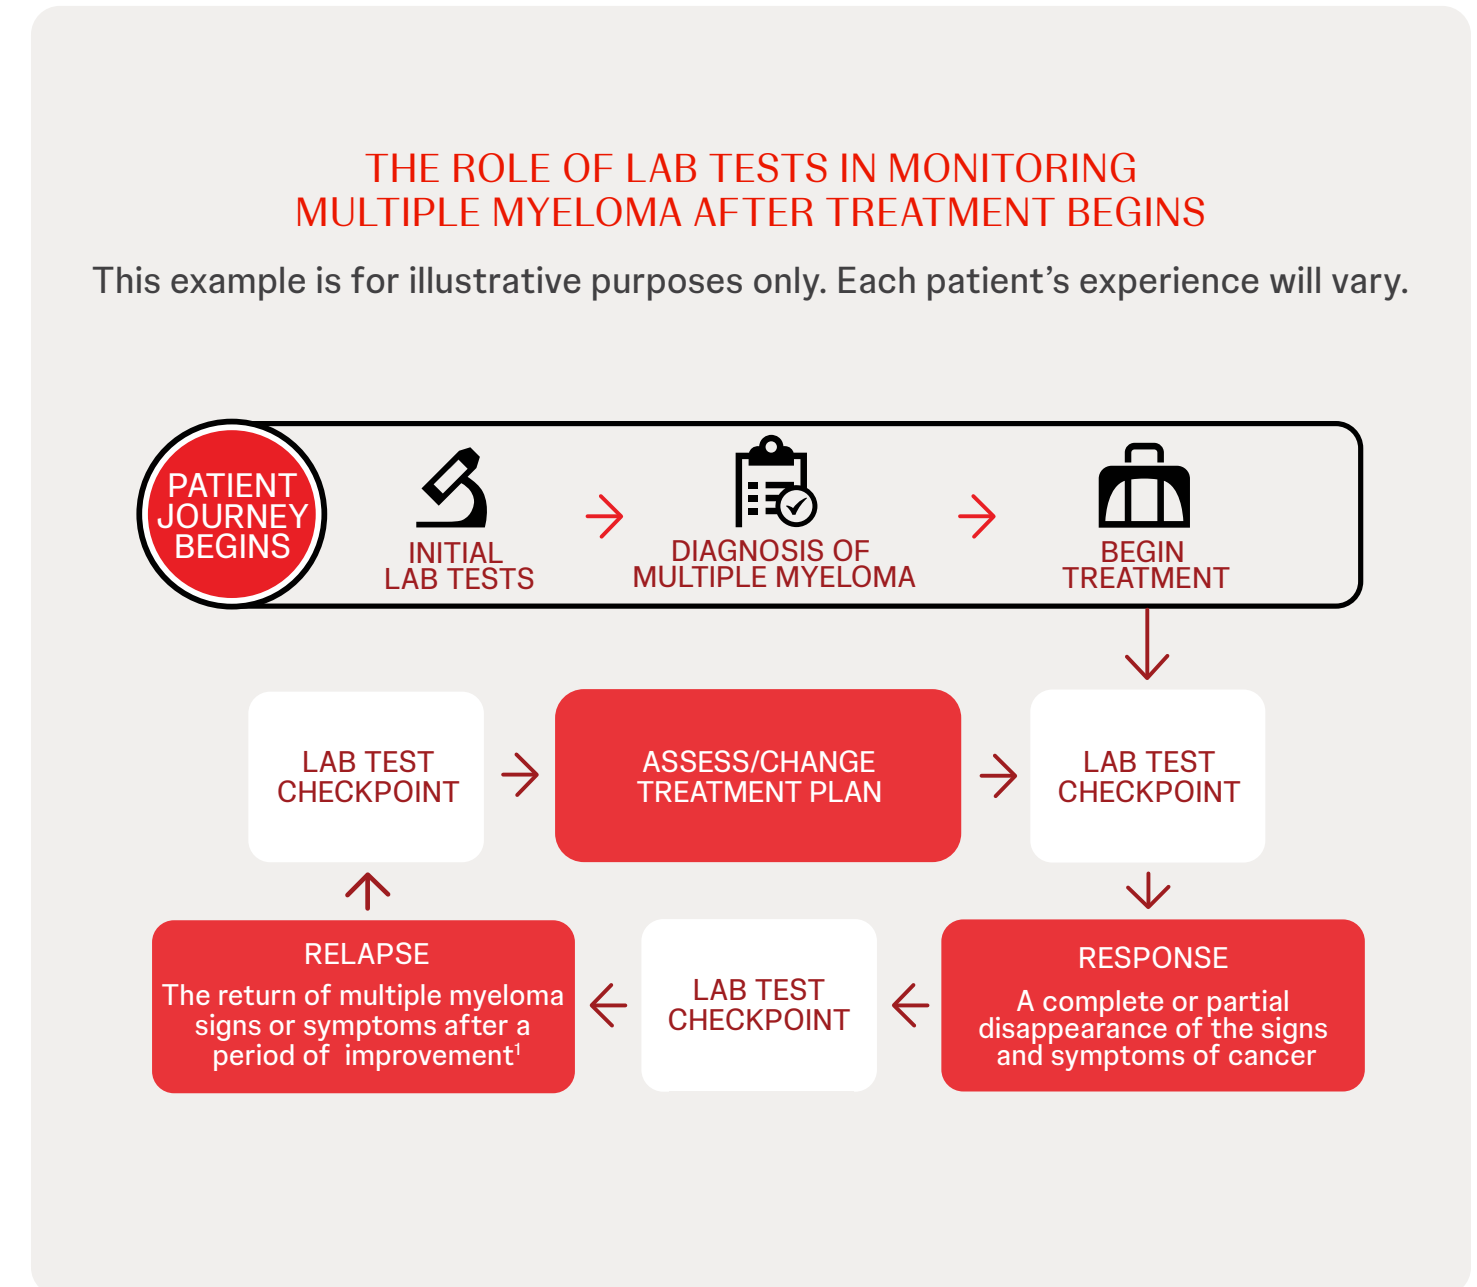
THE ROLE OF LAB TESTS IN MONITORING MULTIPLE MYELOMA AFTER TREATMENT BEGINS

This example is for illustrative purposes only. Each patient's experience will vary.

PATIENT JOURNEY BEGINS

INITIAL LAB TESTS

DIAGNOSIS OF MULTIPLE MYELOMA

BEGIN TREATMENT

LAB TEST CHECKPOINT

ASSESS/CHANGE TREATMENT PLAN

LAB TEST CHECKPOINT

RELAPSE
The return of multiple myeloma signs or symptoms after a period of improvement$^1$

LAB TEST CHECKPOINT

RESPONSE
A complete or partial disappearance of the signs and symptoms of cancer